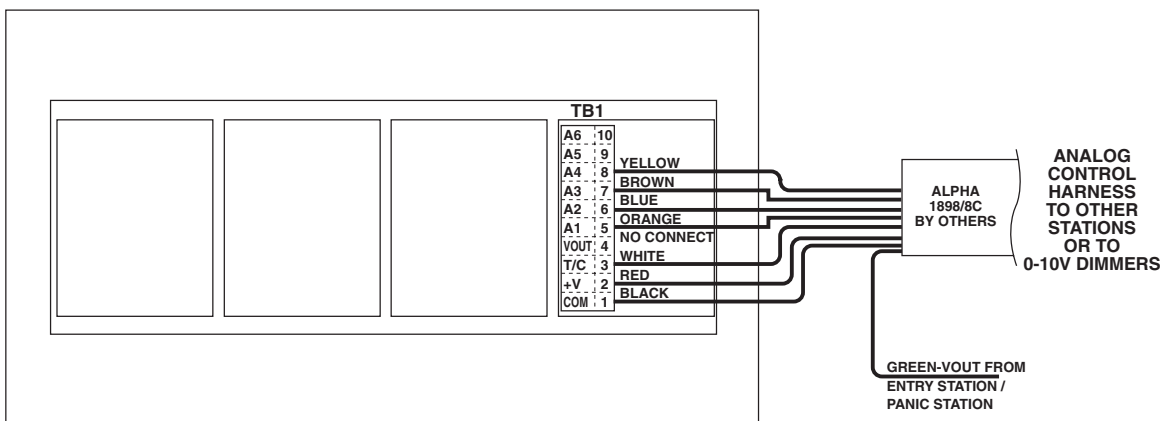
TB1

| | |
|---|---|
| A6 | 10 |
| A5 | 9 |
| A4 | 8 |
| A3 | 7 |
| A2 | 6 |
| A1 | 5 |
| VOUT | 4 |
| T/C | 3 |
| +V | 2 |
| COM | 1 |

YELLOW
BROWN
BLUE
ORANGE
NO CONNECT
WHITE
RED
BLACK

ALPHA 1898/8C BY OTHERS

ANALOG CONTROL HARNESS TO OTHER STATIONS OR TO 0-10V DIMMERS

GREEN-VOUT FROM ENTRY STATION / PANIC STATION